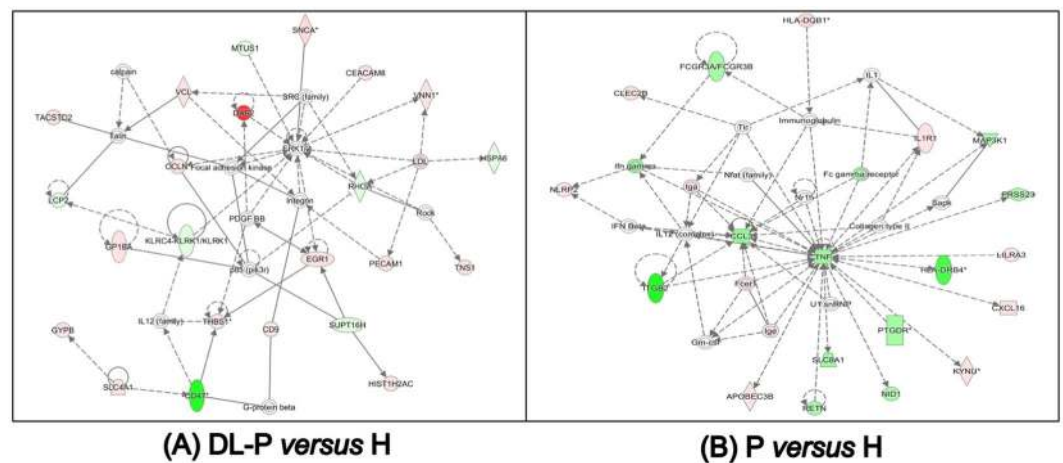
SNCA*
MTUS1
calpain
CEACAM8
VCL
SRC (family)
VNN1*
TACSTD2
DAB2
Talin
Erk1/2
HSPA6
OCLN
Focal adhesion kinase
LDL
LCP2
RHOB
Integrin
Rock
GP1BA
KLRC4-KLRK1/KLRK1
PDGF BB
EGR1
PI3 (pk3r)
PECAM1
TNS1
IL12 (family)
THBS1*
GYPB
CD9
SUPT16H
SLC4A1
CD47
G-protein beta
HIST1H2AC

HLA-DQB1*
FCGR3A/FCGR3B
IL1
CLEC2B
Immunoglobulin
IL1R1
Tlr
MAP3K1
Ifn gamma
NLRP2
Nfat (family)
Fc gamma receptor
Iga
PRSS23
Nr1h
Sapk
IFN Beta
IL12 (complex)
CCL3
Collagen type II
TNF
LILRA3
HLA-DRB4*
ITGB2
Fcer1
U1 snRNP
CXCL16
Gm-csf
Ige
PTGDR*
SLC6A1
KYNU*
APOBEC3B
NID1
RETN

(A) DL-P versus H

(B) P versus H